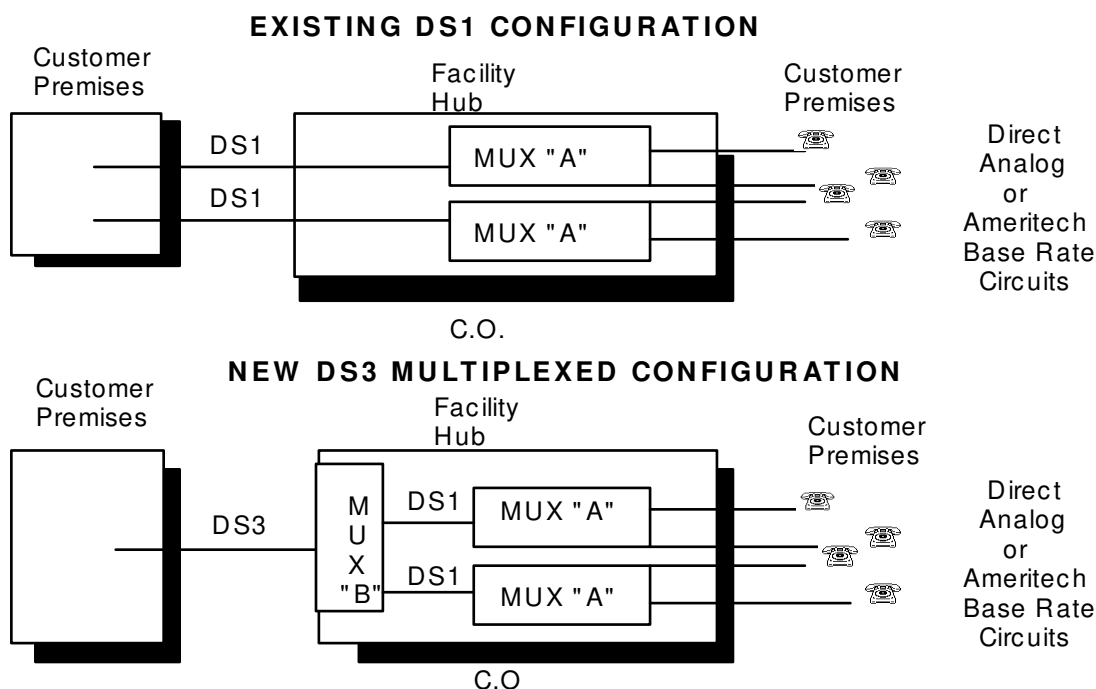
EXISTING DS1 CONFIGURATION

Customer Premises

Facility Hub

Customer Premises

DS1

DS1

MUX "A"

MUX "A"

Direct Analog or Ameritech Base Rate Circuits

C.O.

NEW DS3 MULTIPLEXED CONFIGURATION

Customer Premises

Facility Hub

Customer Premises

DS3

M U X "B"

DS1

DS1

MUX "A"

MUX "A"

Direct Analog or Ameritech Base Rate Circuits

C.O